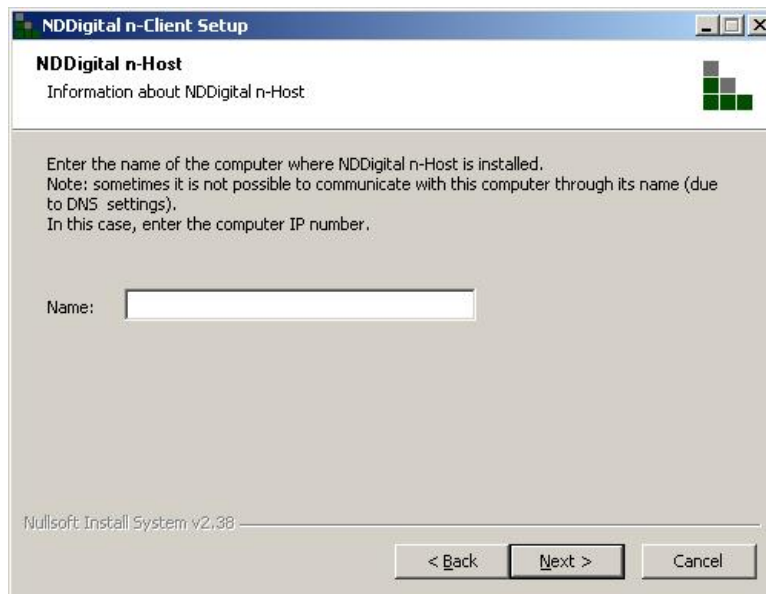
NDDigital n-Client Setup

NDDigital n-Host
Information about NDDigital n-Host

Enter the name of the computer where NDDigital n-Host is installed.
Note: sometimes it is not possible to communicate with this computer through its name (due to DNS settings).
In this case, enter the computer IP number.

Name:

Nullsoft Install System v2.38

< Back Next > Cancel